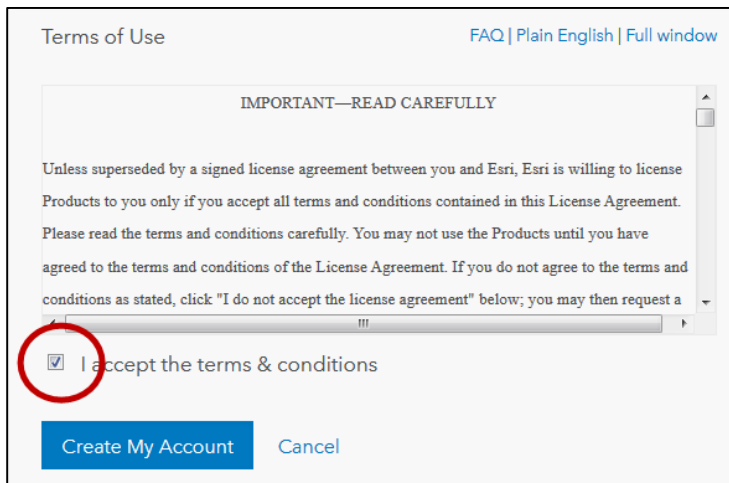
Terms of Use

FAQ | Plain English | Full window

IMPORTANT—READ CAREFULLY

Unless superseded by a signed license agreement between you and Esri, Esri is willing to license Products to you only if you accept all terms and conditions contained in this License Agreement. Please read the terms and conditions carefully. You may not use the Products until you have agreed to the terms and conditions of the License Agreement. If you do not agree to the terms and conditions as stated, click "I do not accept the license agreement" below; you may then request a

I accept the terms & conditions

Create My Account

Cancel